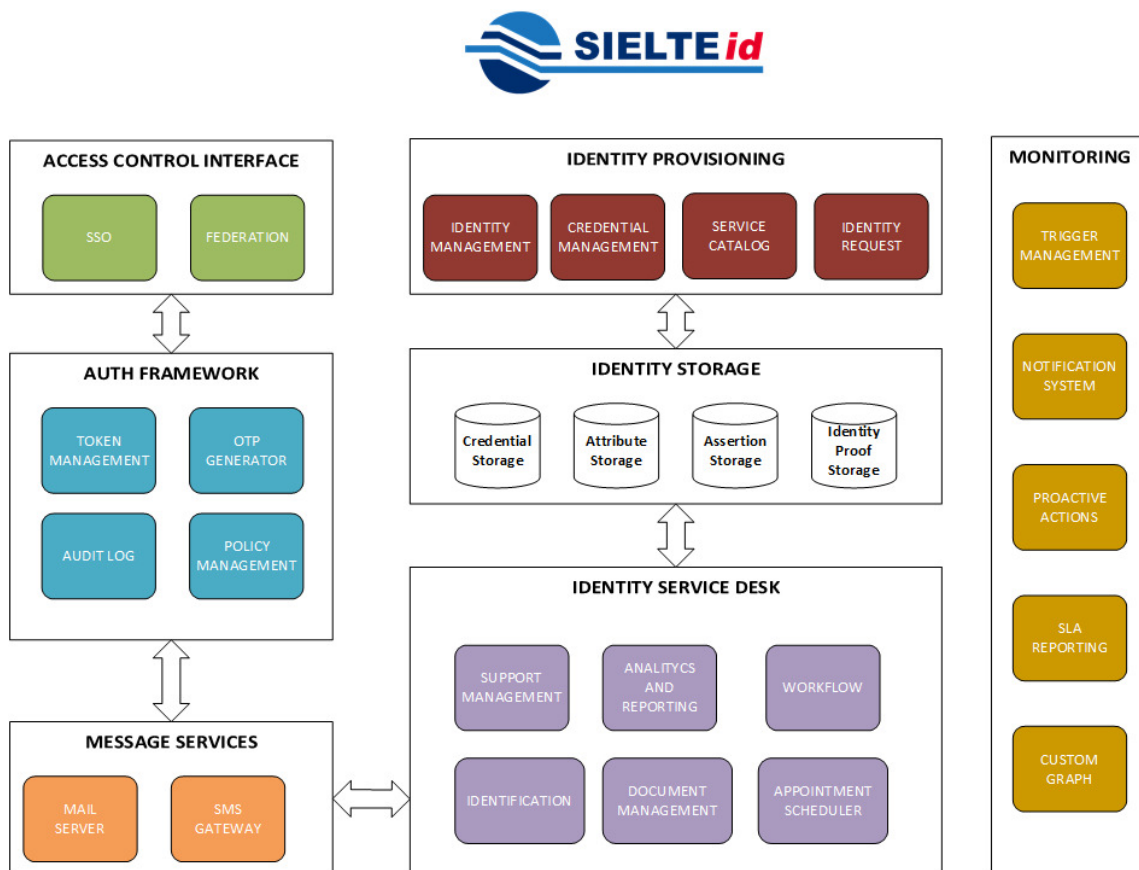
SIELTE id

ACCESS CONTROL INTERFACE

SSO

FEDERATION

AUTH FRAMEWORK

TOKEN MANAGEMENT

OTP GENERATOR

AUDIT LOG

POLICY MANAGEMENT

MESSAGE SERVICES

MAIL SERVER

SMS GATEWAY

IDENTITY PROVISIONING

IDENTITY MANAGEMENT

CREDENTIAL MANAGEMENT

SERVICE CATALOG

IDENTITY REQUEST

IDENTITY STORAGE

Credential Storage

Attribute Storage

Assertion Storage

Identity Proof Storage

IDENTITY SERVICE DESK

SUPPORT MANAGEMENT

ANALITYCS AND REPORTING

WORKFLOW

IDENTIFICATION

DOCUMENT MANAGEMENT

APPOINTMENT SCHEDULER

MONITORING

TRIGGER MANAGEMENT

NOTIFICATION SYSTEM

PROACTIVE ACTIONS

SLA REPORTING

CUSTOM GRAPH